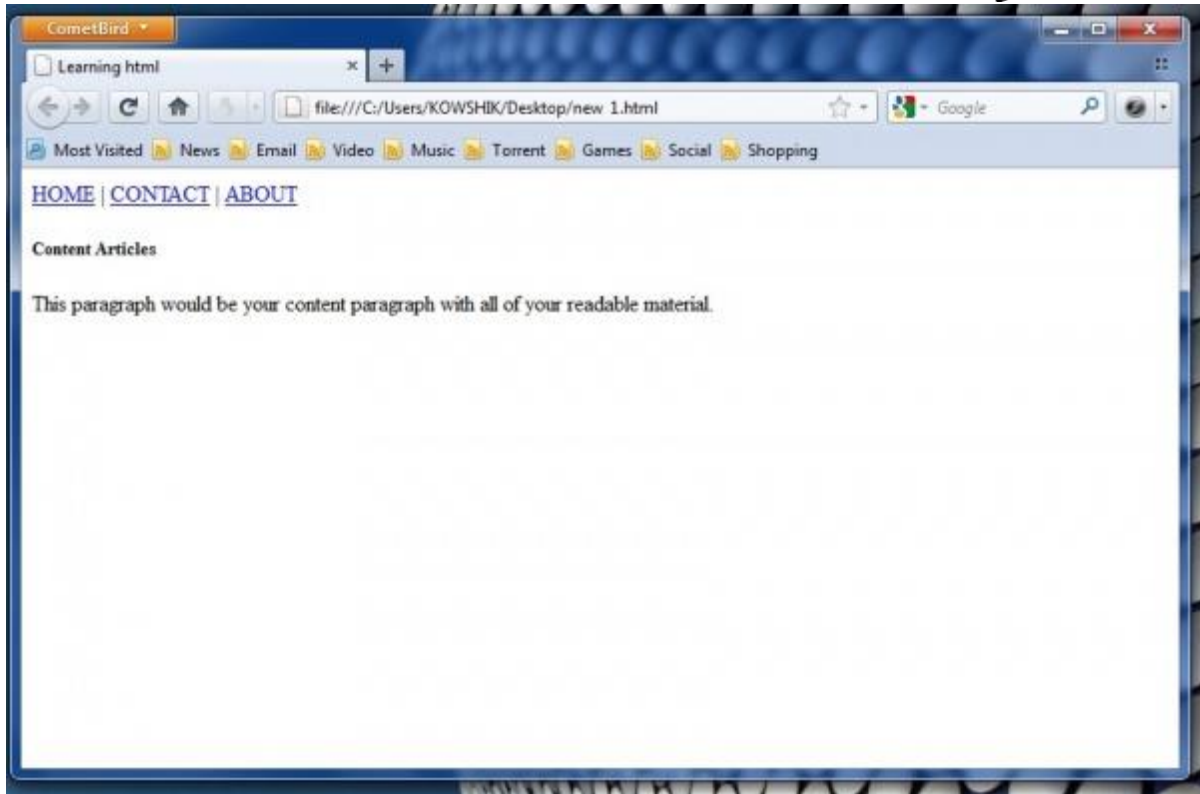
CometBird

Learning html

file:///C:/Users/KOWSHIK/Desktop/new 1.html

Google

Most Visited News Email Video Music Torrent Games Social Shopping

HOME | CONTACT | ABOUT

Content Articles

This paragraph would be your content paragraph with all of your readable material.